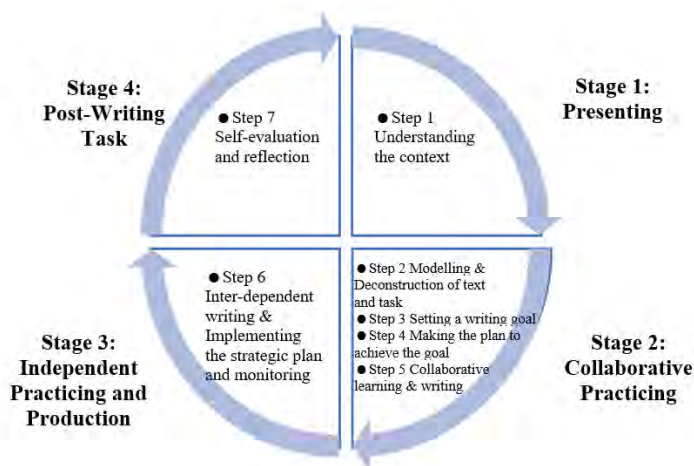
Stage 4: Post-Writing Task

● Step 7 Self-evaluation and reflection

● Step 1 Understanding the context

Stage 1: Presenting

● Step 6 Inter-dependent writing & Implementing the strategic plan and monitoring

● Step 2 Modelling & Deconstruction of text and task
● Step 3 Setting a writing goal
● Step 4 Making the plan to achieve the goal
● Step 5 Collaborative learning & writing

Stage 3: Independent Practicing and Production

Stage 2: Collaborative Practicing